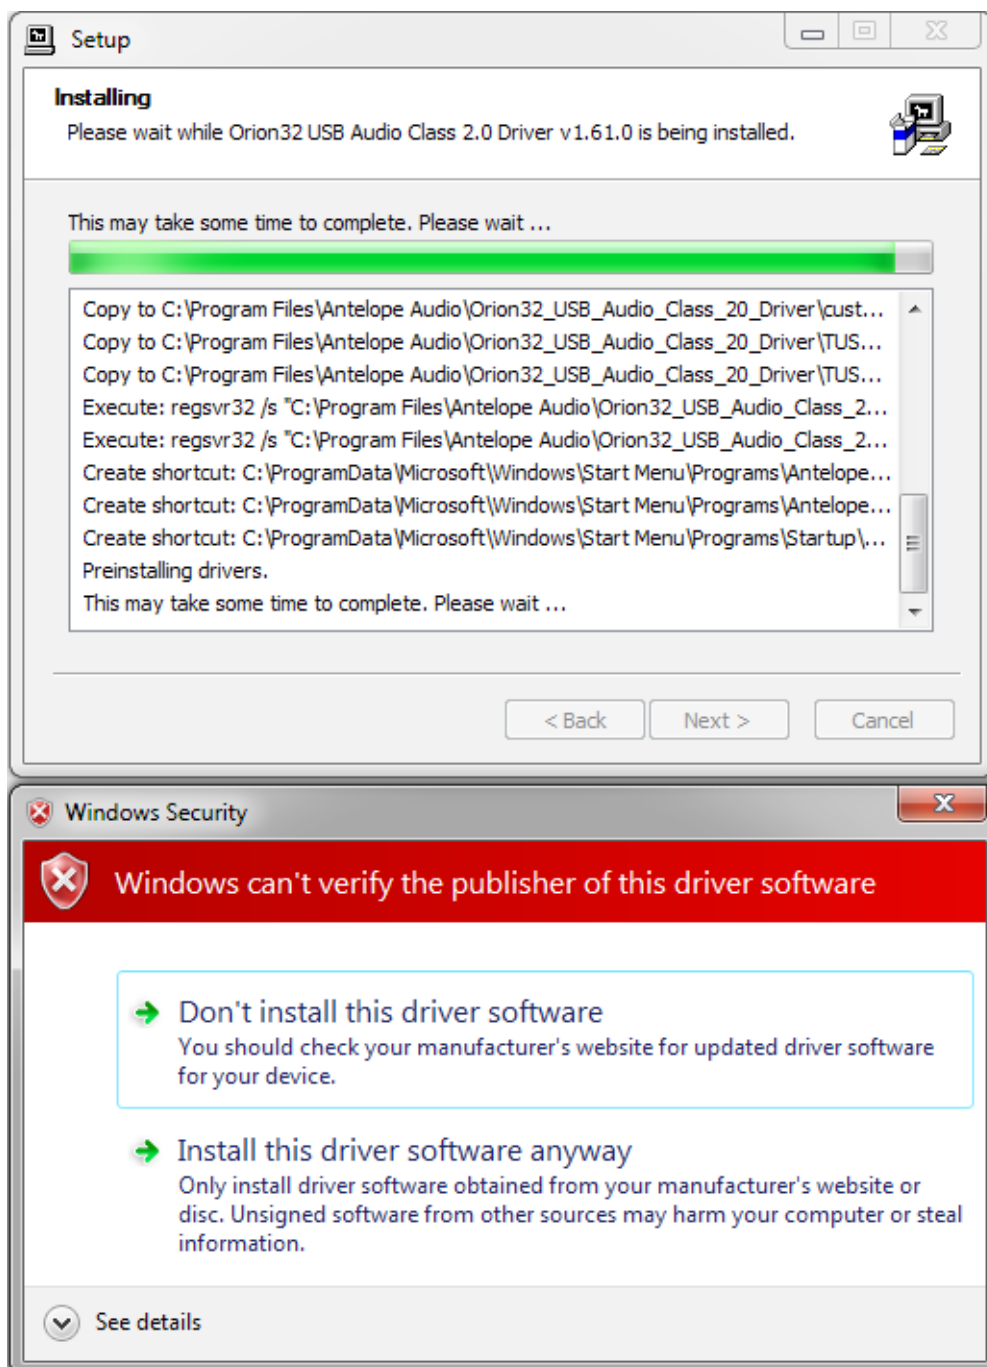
Setup

Installing
Please wait while Orion32 USB Audio Class 2.0 Driver v1.61.0 is being installed.

This may take some time to complete. Please wait ...

Copy to C:\Program Files\Antelope Audio\Orion32_USB_Audio_Class_20_Driver\cust...
Copy to C:\Program Files\Antelope Audio\Orion32_USB_Audio_Class_20_Driver\TUS...
Copy to C:\Program Files\Antelope Audio\Orion32_USB_Audio_Class_20_Driver\TUS...
Execute: regsvr32 /s "C:\Program Files\Antelope Audio\Orion32_USB_Audio_Class_2...
Execute: regsvr32 /s "C:\Program Files\Antelope Audio\Orion32_USB_Audio_Class_2...
Create shortcut: C:\ProgramData\Microsoft\Windows\Start Menu\Programs\Antelope...
Create shortcut: C:\ProgramData\Microsoft\Windows\Start Menu\Programs\Antelope...
Create shortcut: C:\ProgramData\Microsoft\Windows\Start Menu\Programs\Startup\...
Preinstalling drivers.
This may take some time to complete. Please wait ...

< Back | Next > | Cancel

Windows Security

Windows can't verify the publisher of this driver software

Don't install this driver software
You should check your manufacturer's website for updated driver software for your device.

Install this driver software anyway
Only install driver software obtained from your manufacturer's website or disc. Unsigned software from other sources may harm your computer or steal information.

See details